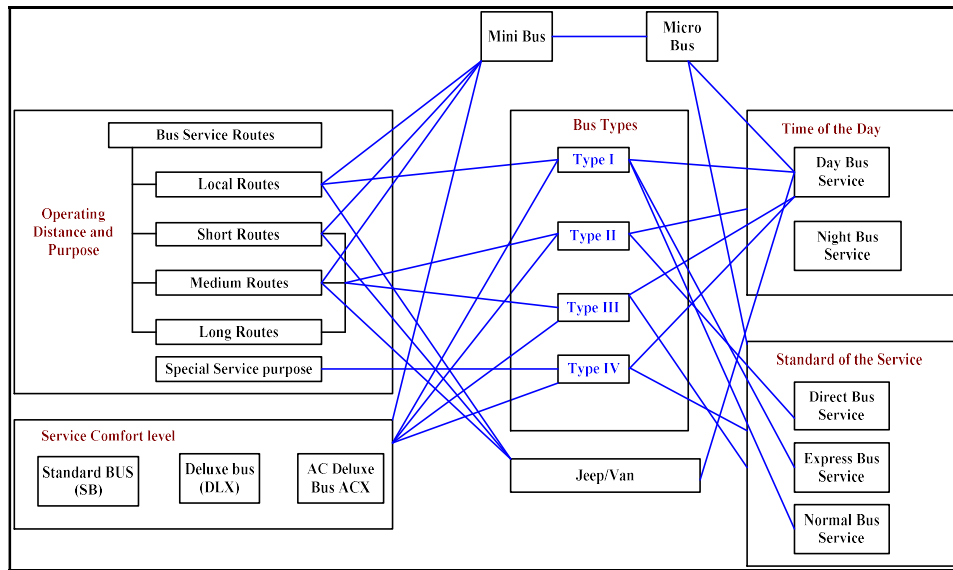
Mini Bus

Micro Bus

Operating Distance and Purpose

Bus Service Routes

Local Routes

Short Routes

Medium Routes

Long Routes

Special Service purpose

Bus Types

Type I

Type II

Type III

Type IV

Time of the Day

Day Bus Service

Night Bus Service

Standard of the Service

Direct Bus Service

Express Bus Service

Normal Bus Service

Service Comfort level

Standard BUS (SB)

Deluxe bus (DLX)

AC Deluxe Bus ACX

Jeep/Van